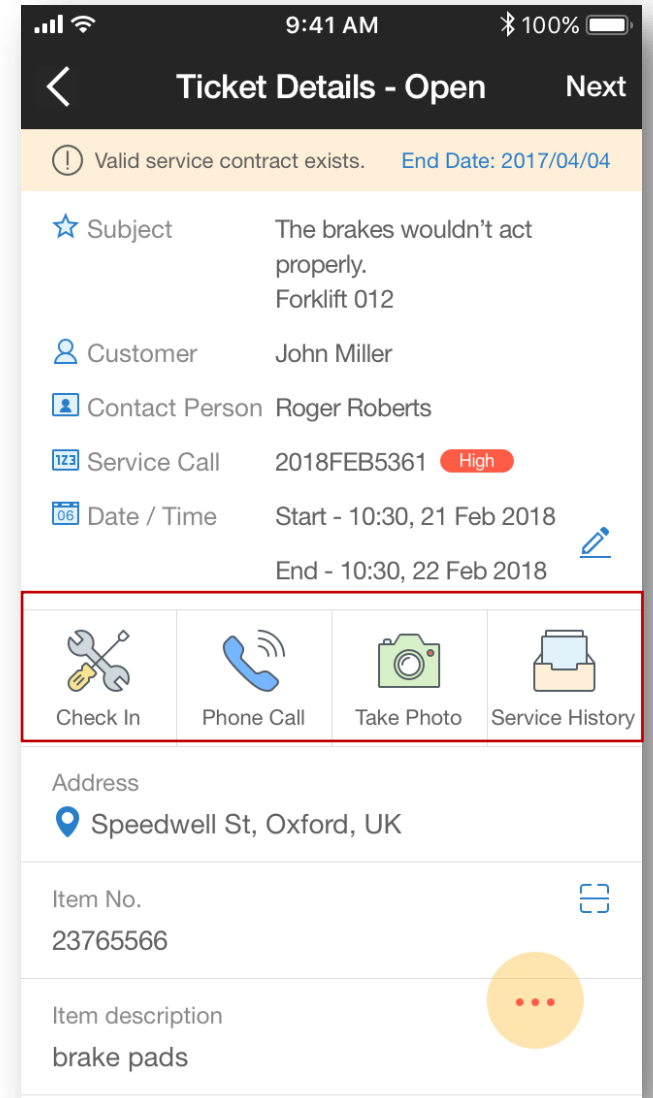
9:41 AM 100%

Ticket Details - Open Next

Valid service contract exists. End Date: 2017/04/04

Subject The brakes wouldn’t act properly.
Forklift 012

Customer John Miller

Contact Person Roger Roberts

123 Service Call 2018FEB5361 High

06 Date / Time Start - 10:30, 21 Feb 2018

End - 10:30, 22 Feb 2018

Check In Phone Call Take Photo Service History

Address
Speedwell St, Oxford, UK

Item No.
23765566

Item description
brake pads